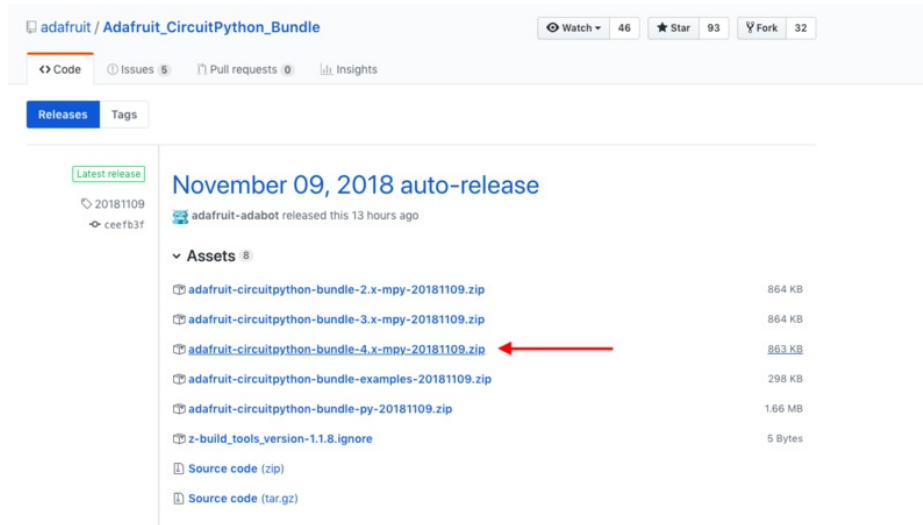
adafruit / Adafruit_CircuitPython_Bundle

Watch 46 Star 93 Fork 32

<> Code Issues 5 Pull requests 0 Insights

Releases Tags

Latest release

20181109

ceefb3f

November 09, 2018 auto-release

adafruit-adabot released this 13 hours ago

Assets 8

adafruit-circuitpython-bundle-2.x-mpy-20181109.zip 864 KB

adafruit-circuitpython-bundle-3.x-mpy-20181109.zip 864 KB

adafruit-circuitpython-bundle-4.x-mpy-20181109.zip 863 KB

adafruit-circuitpython-bundle-examples-20181109.zip 298 KB

adafruit-circuitpython-bundle-py-20181109.zip 1.66 MB

z-build_tools_version-1.1.8.ignore 5 Bytes

Source code (zip)

Source code (tar.gz)